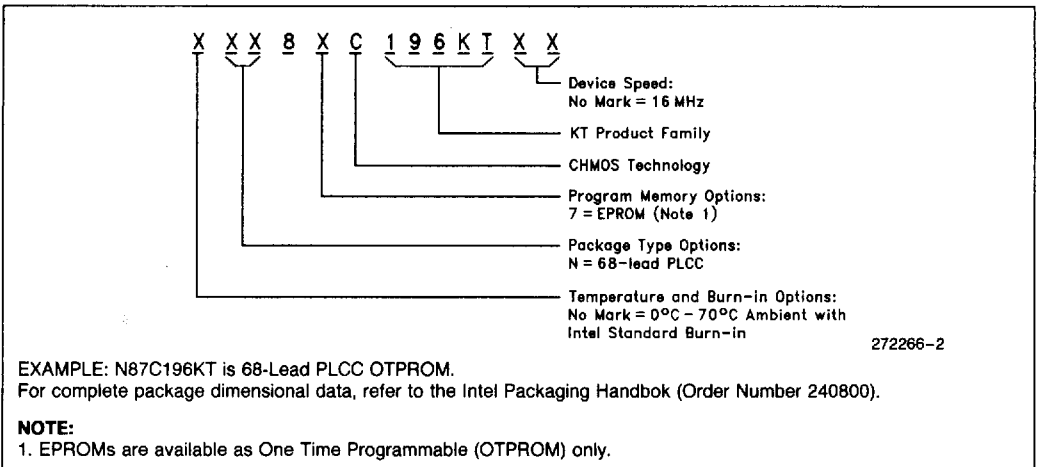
X XX 8 X C 196KT X X

Device Speed:
No Mark = 16 MHz

KT Product Family

CHMOS Technology

Program Memory Options:
7 = EPROM (Note 1)

Package Type Options:
N = 68-lead PLCC

Temperature and Burn-in Options:
No Mark = 0°C – 70°C Ambient with Intel Standard Burn-in

272266-2

EXAMPLE: N87C196KT is 68-Lead PLCC OTPROM.
For complete package dimensional data, refer to the Intel Packaging Handbok (Order Number 240800).

NOTE:
1. EPROMs are available as One Time Programmable (OTPROM) only.